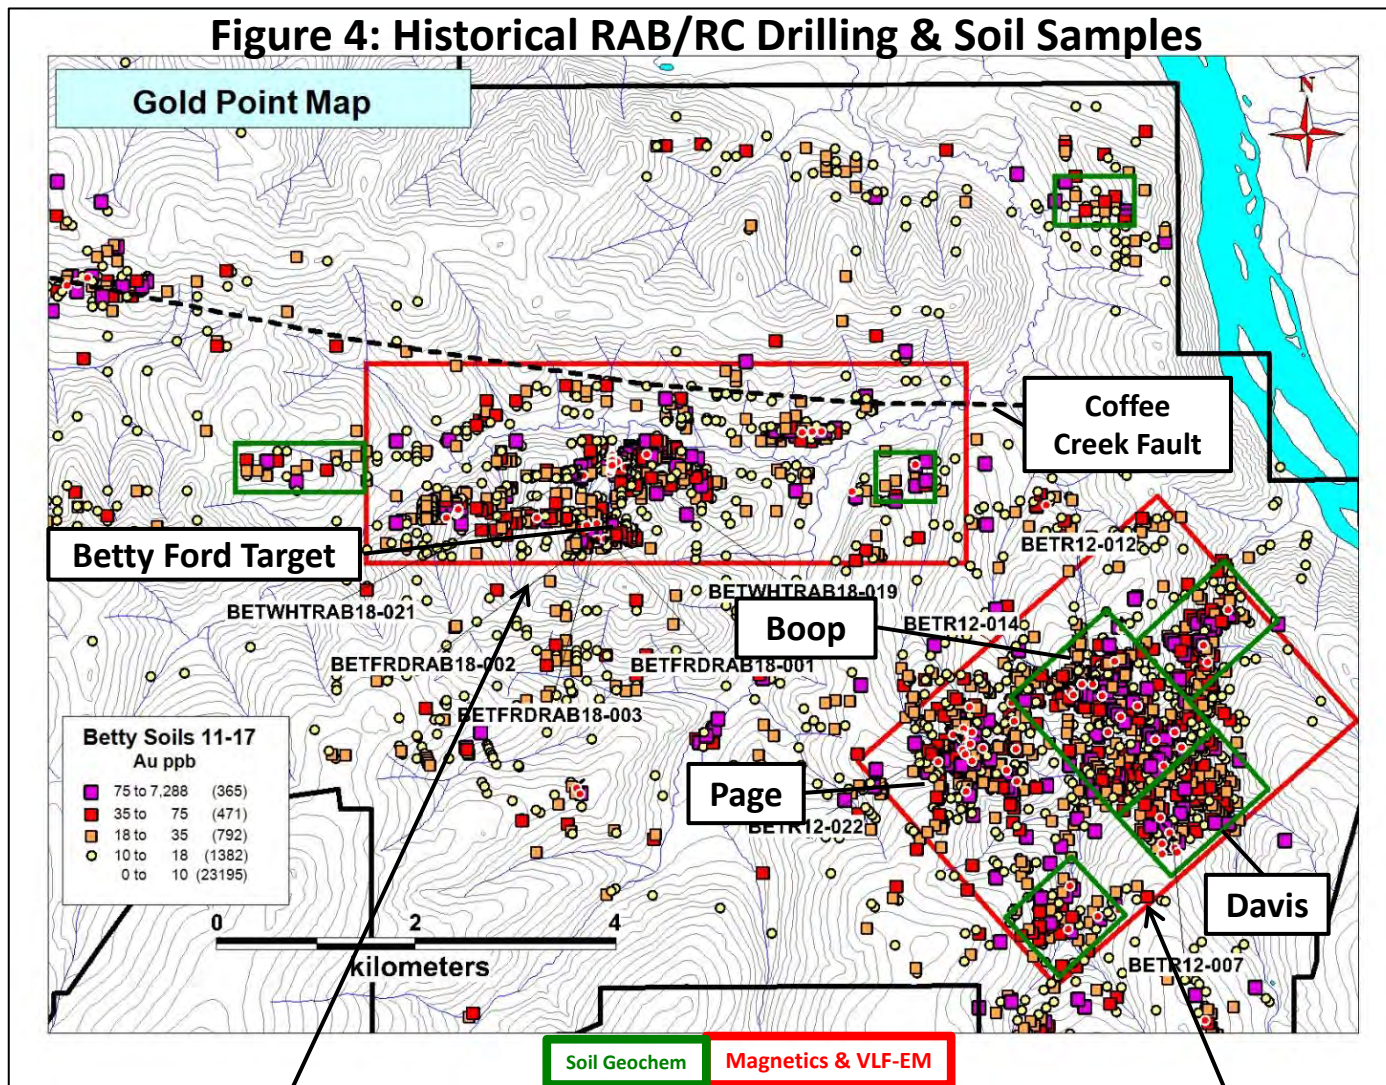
Figure 4: Historical RAB/RC Drilling & Soil Samples

Gold Point Map

N

Coffee Creek Fault

Betty Ford Target

BETR12-012

BETWHTRAB18-019

BETWHTRAB18-021

Boop

BETR12-014

BETFRDRAB18-002

BETFRDRAB18-001

BETFRDRAB18-003

Page

BETR12-022

Davis

BETR12-007

Betty Soils 11-17
Au ppb

| | | |
|---|---|---|
| 75 to 7,288 | | (365) |
| 35 to | 75 | (471) |
| 18 to | 35 | (792) |
| 10 to | 18 | (1382) |
| 0 to | 10 | (23195) |

0 2 4
kilometers

Soil Geochem

Magnetics & VLF-EM